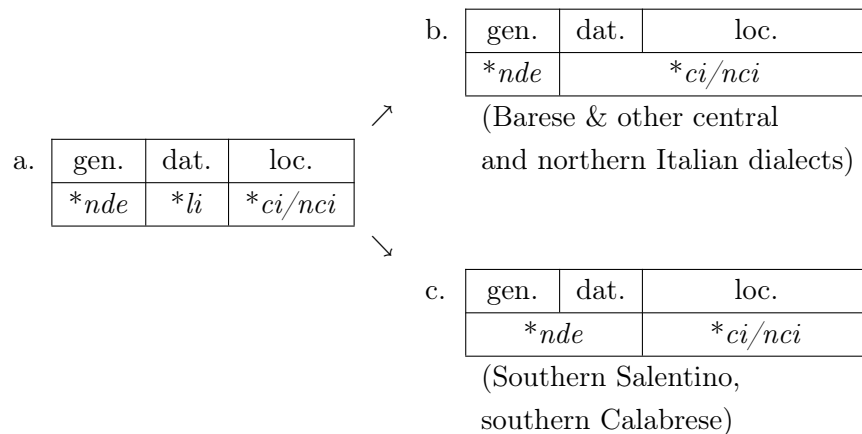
a.

| gen. | dat. | loc. |
|---|---|---|
| *nde | *li | *ci/nci |

b.

| gen. | dat. | loc. |
|---|---|---|
| *nde | *ci/nci | |

(Barese & other central and northern Italian dialects)

c.

| gen. | dat. | loc. |
|---|---|---|
| *nde | | *ci/nci |

(Southern Salentino, southern Calabrese)